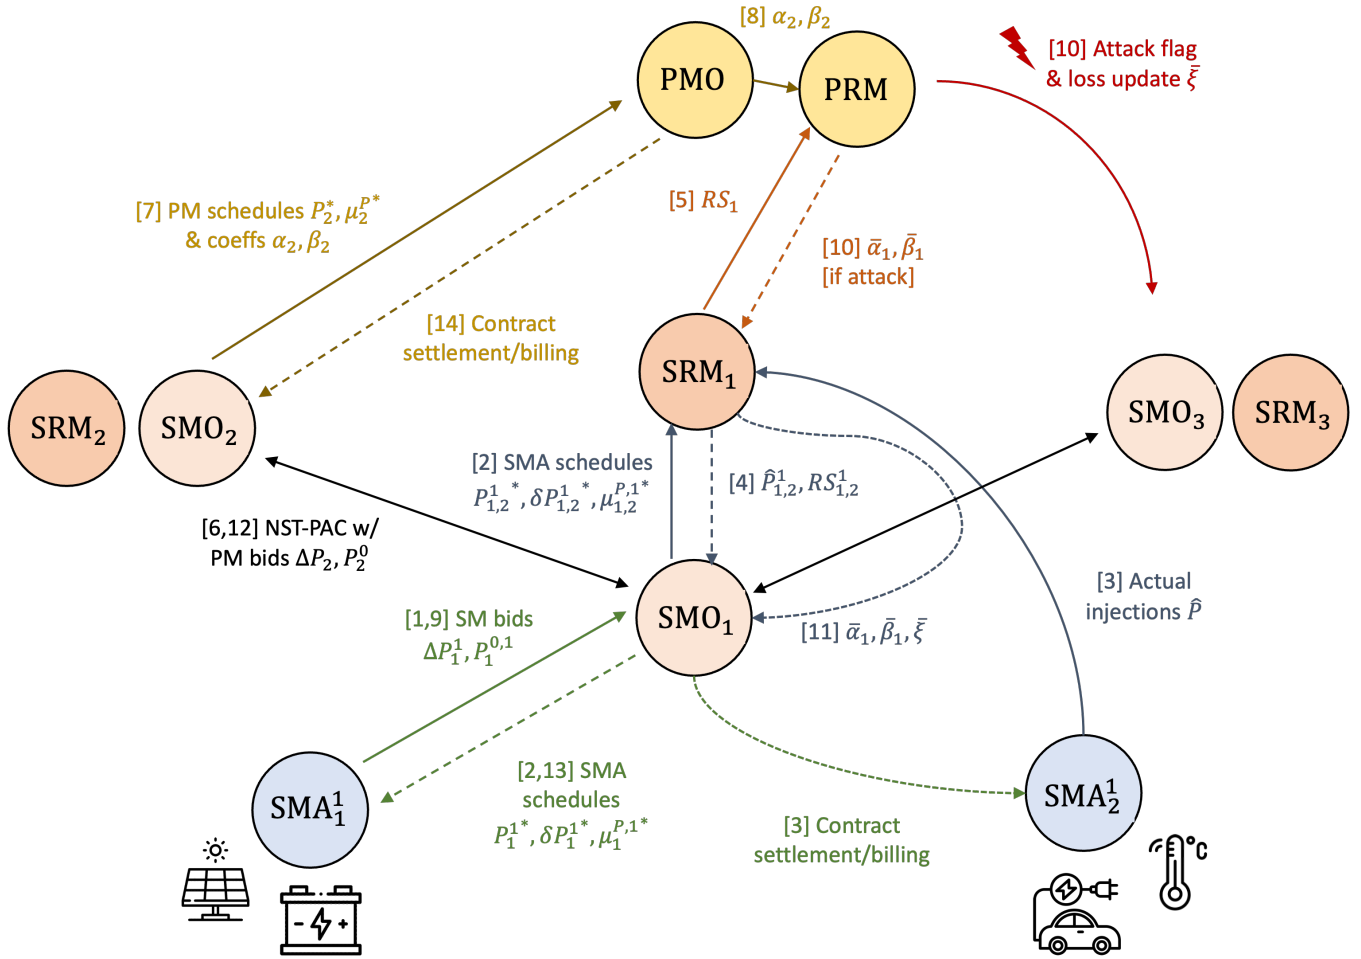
[8] $\alpha_2, \beta_2$

PMO

PRM

[10] Attack flag & loss update $\bar{\xi}$

[7] PM schedules $P_2^*, \mu_2^{P^*}$ & coeffs $\alpha_2, \beta_2$

[5] $RS_1$

[10] $\bar{\alpha}_1, \bar{\beta}_1$ [if attack]

[14] Contract settlement/billing

SRM$_1$

SRM$_2$

SMO$_2$

SMO$_3$

SRM$_3$

[2] SMA schedules $P_{1,2}^{1\ *}, \delta P_{1,2}^{1\ *}, \mu_{1,2}^{P,1^*}$

[4] $\hat{P}_{1,2}^1, RS_{1,2}^1$

[6,12] NST-PAC w/ PM bids $\Delta P_2, P_2^0$

[3] Actual injections $\hat{P}$

[1,9] SM bids $\Delta P_1^1, P_1^{0,1}$

SMO$_1$

[11] $\bar{\alpha}_1, \bar{\beta}_1, \bar{\xi}$

SMA$_1^1$

[2,13] SMA schedules $P_1^{1^*}, \delta P_1^{1^*}, \mu_1^{P,1^*}$

[3] Contract settlement/billing

SMA$_2^1$

°C